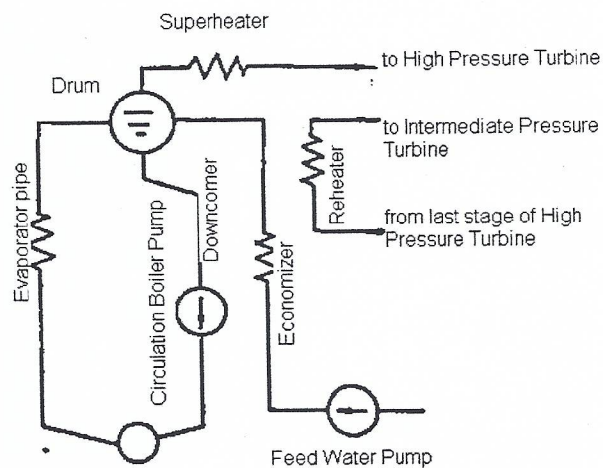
Superheater

Drum

to High Pressure Turbine

to Intermediate Pressure Turbine

Reheater

from last stage of High Pressure Turbine

Evaporator pipe

Circulation Boiler Pump

Downcomer

Economizer

Feed Water Pump